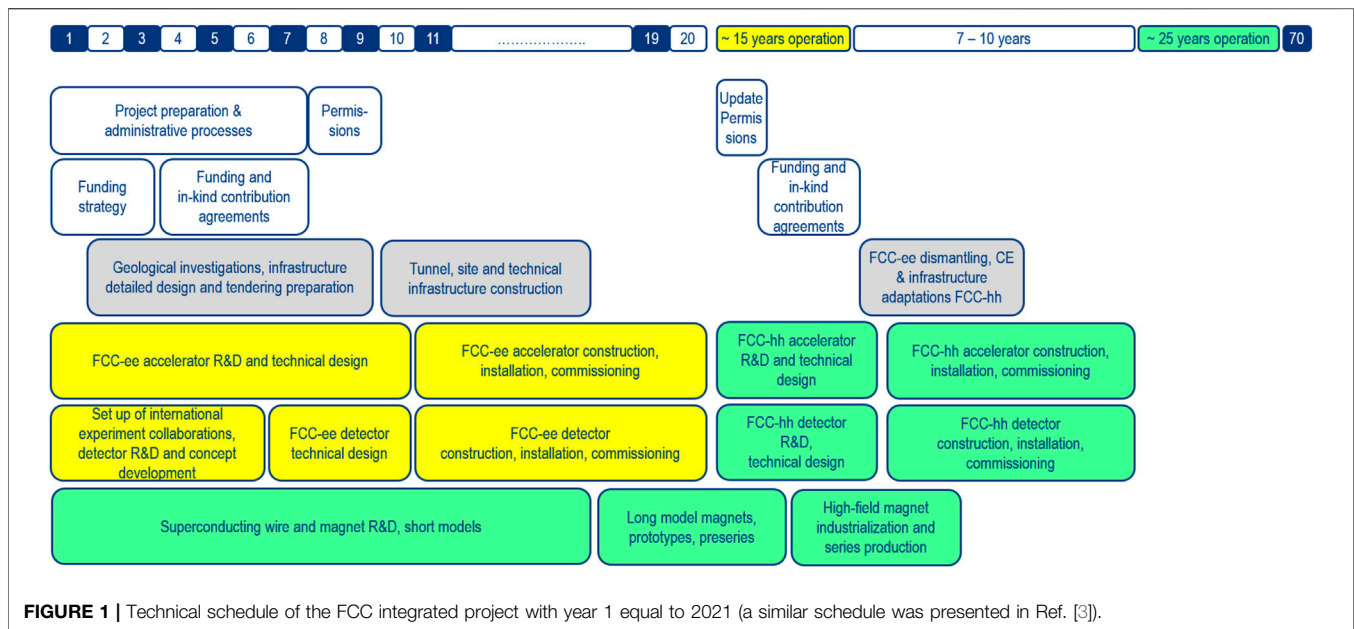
1 2 3 4 5 6 7 8 9 10 11 .................... 19 20 ~ 15 years operation 7 – 10 years ~ 25 years operation 70

Project preparation & administrative processes

Permis-sions

Update Permis sions

Funding strategy

Funding and in-kind contribution agreements

Funding and in-kind contribution agreements

Geological investigations, infrastructure detailed design and tendering preparation

Tunnel, site and technical infrastructure construction

FCC-ee dismantling, CE & infrastructure adaptations FCC-hh

FCC-ee accelerator R&D and technical design

FCC-ee accelerator construction, installation, commissioning

FCC-hh accelerator R&D and technical design

FCC-hh accelerator construction, installation, commissioning

Set up of international experiment collaborations, detector R&D and concept development

FCC-ee detector technical design

FCC-ee detector construction, installation, commissioning

FCC-hh detector R&D, technical design

FCC-hh detector construction, installation, commissioning

Superconducting wire and magnet R&D, short models

Long model magnets, prototypes, preseries

High-field magnet industrialization and series production

FIGURE 1 | Technical schedule of the FCC integrated project with year 1 equal to 2021 (a similar schedule was presented in Ref. [3]).